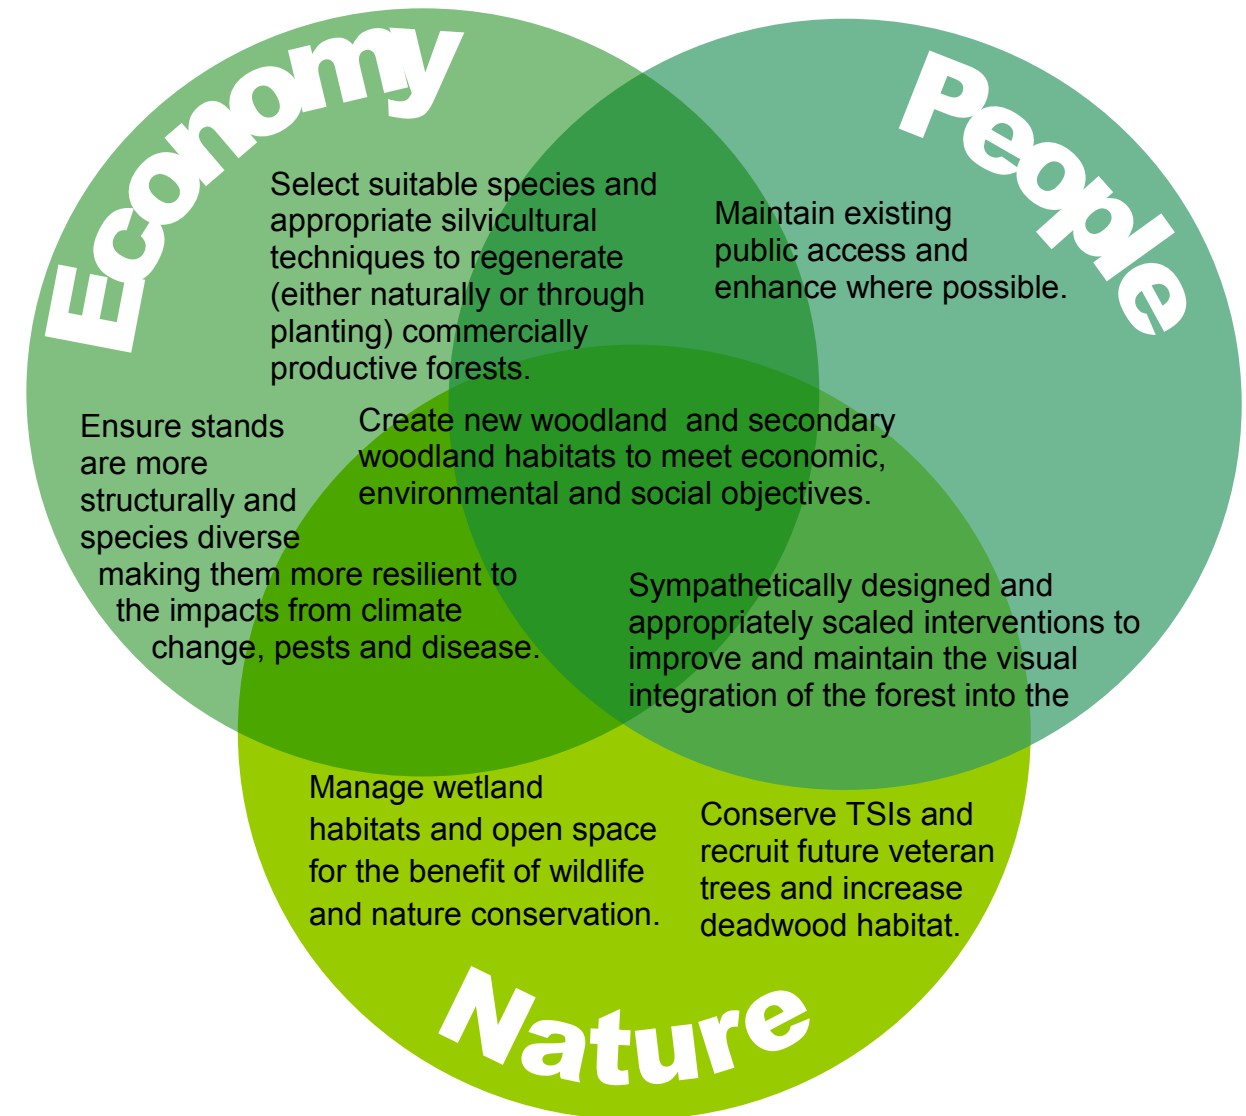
Economy

People

Select suitable species and appropriate silvicultural techniques to regenerate (either naturally or through planting) commercially productive forests.

Maintain existing public access and enhance where possible.

Ensure stands are more structurally and species diverse making them more resilient to the impacts from climate change, pests and disease.

Create new woodland and secondary woodland habitats to meet economic, environmental and social objectives.

Sympathetically designed and appropriately scaled interventions to improve and maintain the visual integration of the forest into the

Manage wetland habitats and open space for the benefit of wildlife and nature conservation.

Conserve TSIs and recruit future veteran trees and increase deadwood habitat.

Nature